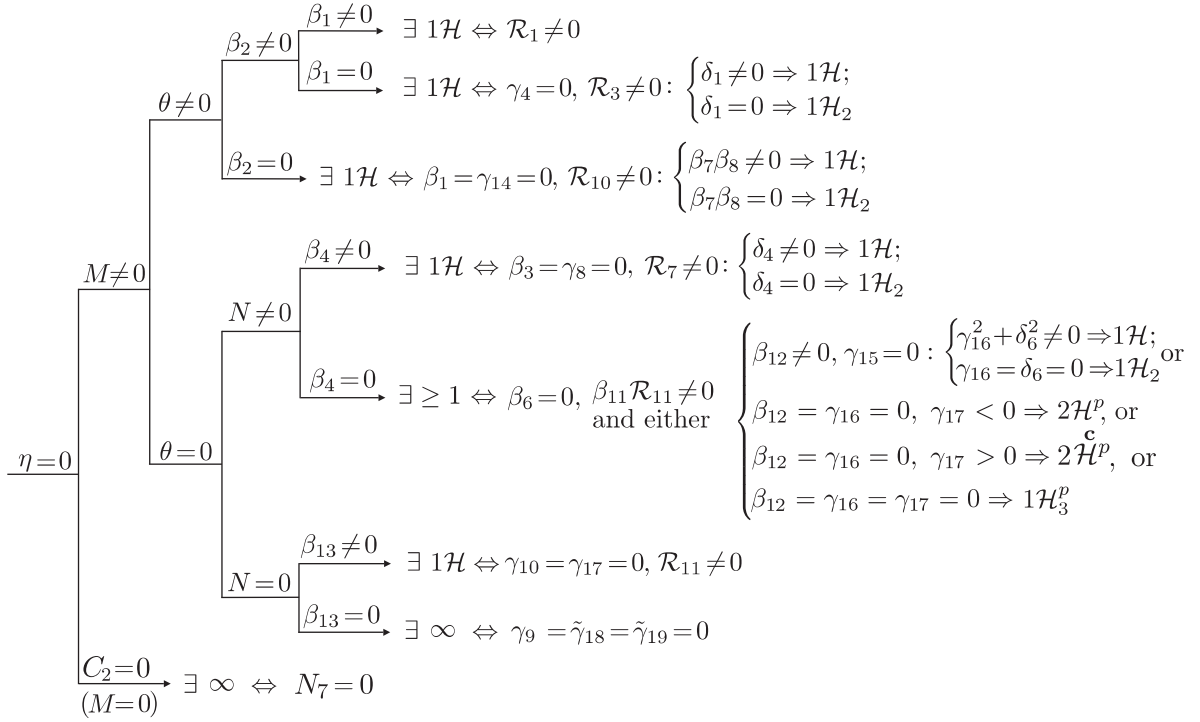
$\eta=0$

$M\neq 0$

$\theta\neq 0$

$\beta_2\neq 0$

$\beta_1\neq 0$ $\exists\ 1\mathcal{H} \Leftrightarrow \mathcal{R}_1\neq 0$

$\beta_1=0$ $\exists\ 1\mathcal{H} \Leftrightarrow \gamma_4=0,\ \mathcal{R}_3\neq 0$: $\begin{cases}\delta_1\neq 0 \Rightarrow 1\mathcal{H};\\ \delta_1=0 \Rightarrow 1\mathcal{H}_2\end{cases}$

$\beta_2=0$ $\exists\ 1\mathcal{H} \Leftrightarrow \beta_1=\gamma_{14}=0,\ \mathcal{R}_{10}\neq 0$: $\begin{cases}\beta_7\beta_8\neq 0 \Rightarrow 1\mathcal{H};\\ \beta_7\beta_8=0 \Rightarrow 1\mathcal{H}_2\end{cases}$

$\theta=0$

$N\neq 0$

$\beta_4\neq 0$ $\exists\ 1\mathcal{H} \Leftrightarrow \beta_3=\gamma_8=0,\ \mathcal{R}_7\neq 0$: $\begin{cases}\delta_4\neq 0 \Rightarrow 1\mathcal{H};\\ \delta_4=0 \Rightarrow 1\mathcal{H}_2\end{cases}$

$\beta_4=0$ $\exists \geq 1 \Leftrightarrow \beta_6=0,\ \beta_{11}\mathcal{R}_{11}\neq 0$ and either $\begin{cases}\beta_{12}\neq 0,\ \gamma_{15}=0: \begin{cases}\gamma_{16}^2+\delta_6^2\neq 0 \Rightarrow 1\mathcal{H};\\ \gamma_{16}=\delta_6=0 \Rightarrow 1\mathcal{H}_2\end{cases} \text{or}\\ \beta_{12}=\gamma_{16}=0,\ \gamma_{17}<0 \Rightarrow 2\mathcal{H}^p, \text{ or}\\ \beta_{12}=\gamma_{16}=0,\ \gamma_{17}>0 \Rightarrow 2\overset{\mathbf{c}}{\mathcal{H}}^p, \text{ or}\\ \beta_{12}=\gamma_{16}=\gamma_{17}=0 \Rightarrow 1\mathcal{H}_3^p\end{cases}$

$N=0$

$\beta_{13}\neq 0$ $\exists\ 1\mathcal{H} \Leftrightarrow \gamma_{10}=\gamma_{17}=0,\ \mathcal{R}_{11}\neq 0$

$\beta_{13}=0$ $\exists\ \infty \Leftrightarrow \gamma_9=\tilde{\gamma}_{18}=\tilde{\gamma}_{19}=0$

$C_2=0$ $(M=0)$ $\exists\ \infty \Leftrightarrow N_7=0$